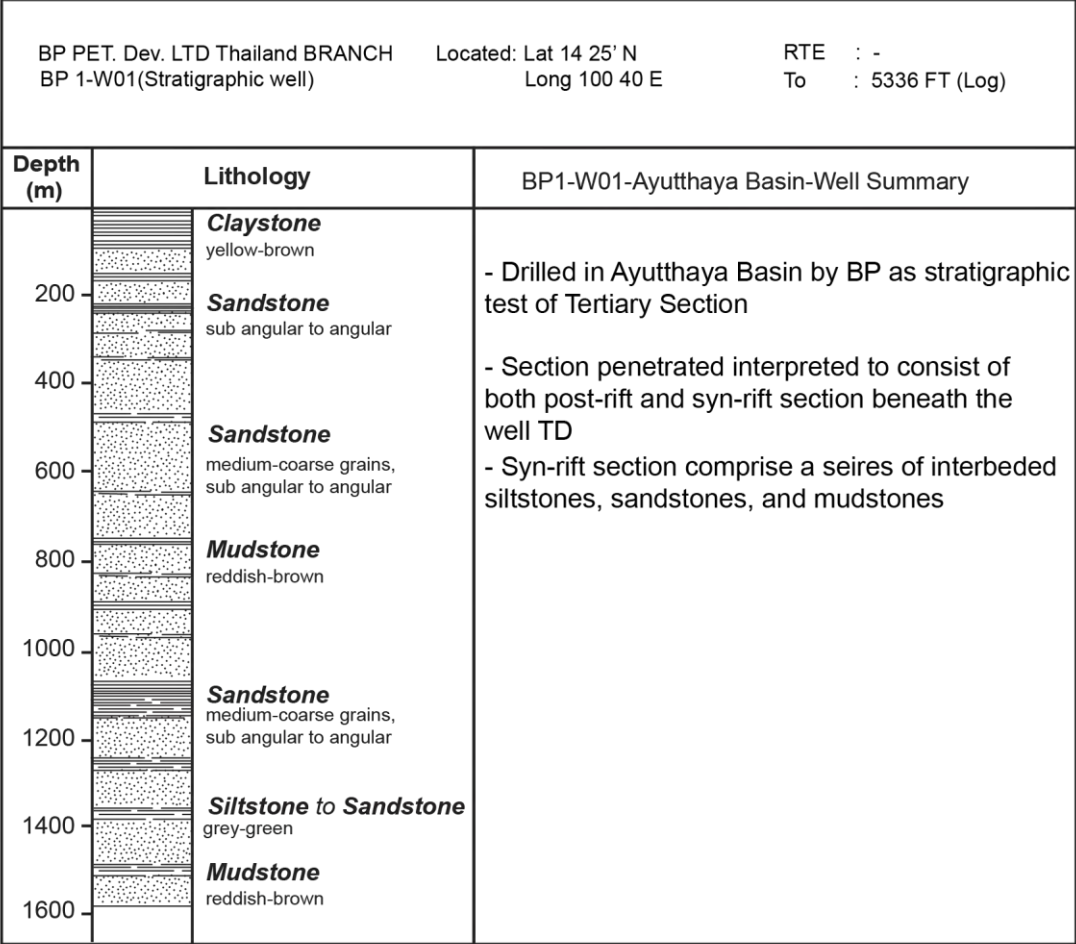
BP PET. Dev. LTD Thailand BRANCH
BP 1-W01(Stratigraphic well)

Located: Lat 14 25' N
Long 100 40 E

RTE : -
To : 5336 FT (Log)

| Depth (m) | Lithology | BP1-W01-Ayutthaya Basin-Well Summary |
|---|---|---|

Claystone
yellow-brown

200

Sandstone
sub angular to angular

400

Sandstone
medium-coarse grains, sub angular to angular

600

Mudstone
reddish-brown

800

1000

Sandstone
medium-coarse grains, sub angular to angular

1200

Siltstone to Sandstone
grey-green

1400

Mudstone
reddish-brown

1600

- Drilled in Ayutthaya Basin by BP as stratigraphic test of Tertiary Section

- Section penetrated interpreted to consist of both post-rift and syn-rift section beneath the well TD

- Syn-rift section comprise a seires of interbeded siltstones, sandstones, and mudstones